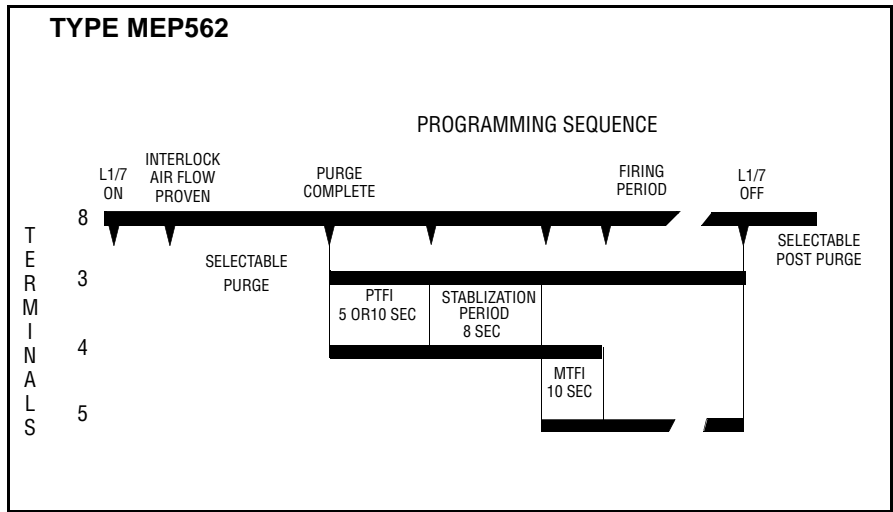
TYPE MEP562

PROGRAMMING SEQUENCE

L1/7 ON

INTERLOCK AIR FLOW PROVEN

PURGE COMPLETE

FIRING PERIOD

L1/7 OFF

TERMINALS

8

3

4

5

SELECTABLE PURGE

SELECTABLE POST PURGE

PTFI 5 OR10 SEC

STABLIZATION PERIOD 8 SEC

MTFI 10 SEC